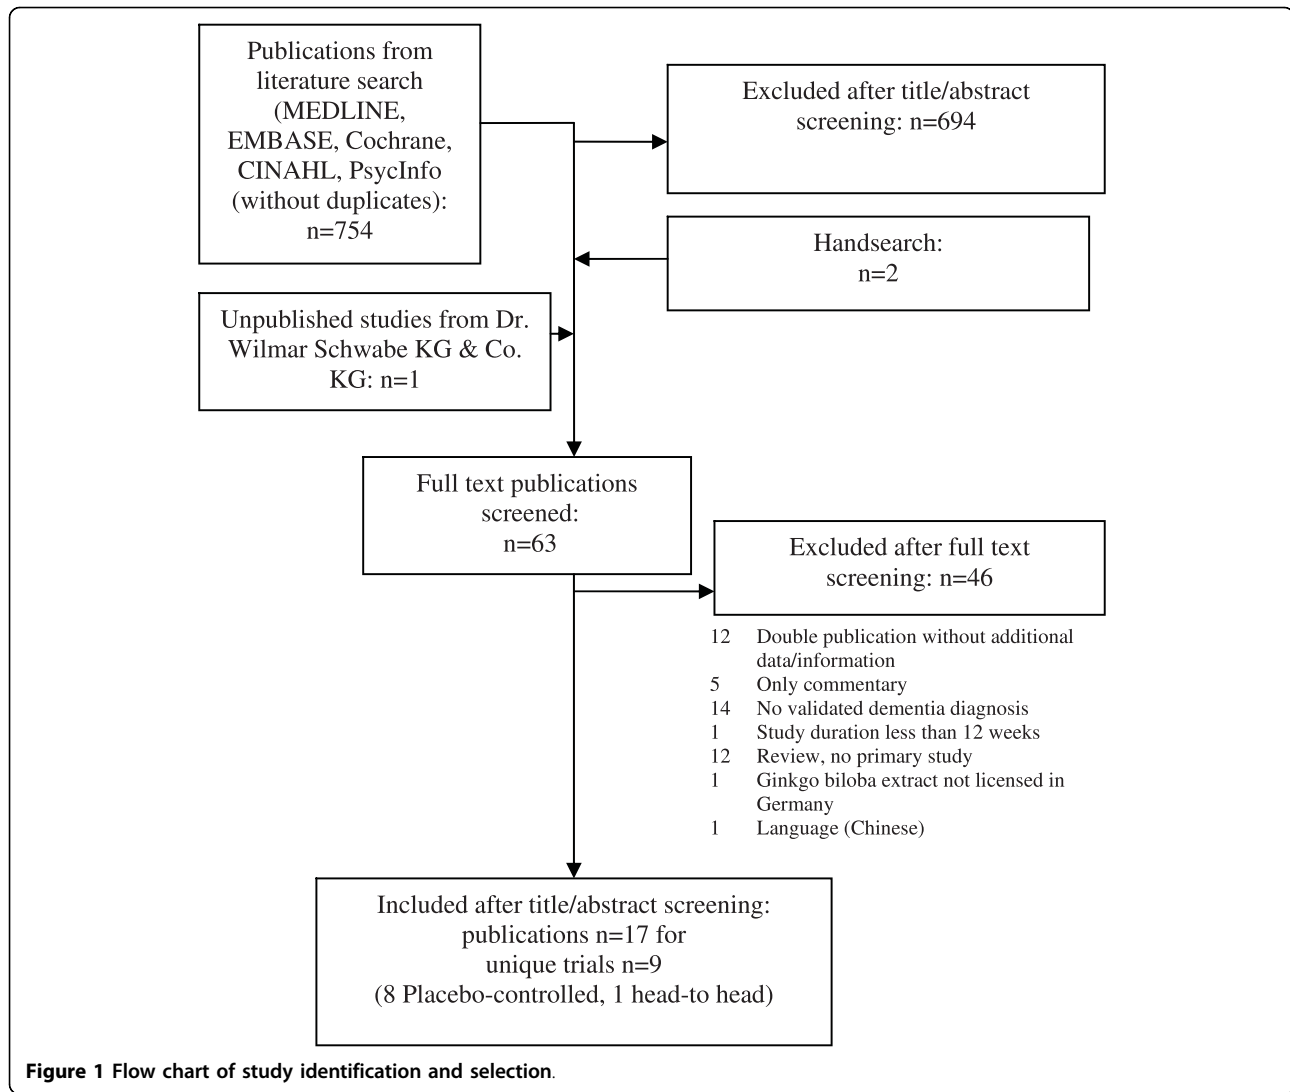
Publications from literature search (MEDLINE, EMBASE, Cochrane, CINAHL, PsycInfo (without duplicates): n=754

Excluded after title/abstract screening: n=694

Handsearch: n=2

Unpublished studies from Dr. Wilmar Schwabe KG & Co. KG: n=1

Full text publications screened: n=63

Excluded after full text screening: n=46

12 Double publication without additional data/information
5 Only commentary
14 No validated dementia diagnosis
1 Study duration less than 12 weeks
12 Review, no primary study
1 Ginkgo biloba extract not licensed in Germany
1 Language (Chinese)

Included after title/abstract screening: publications n=17 for unique trials n=9 (8 Placebo-controlled, 1 head-to head)

Figure 1 Flow chart of study identification and selection.